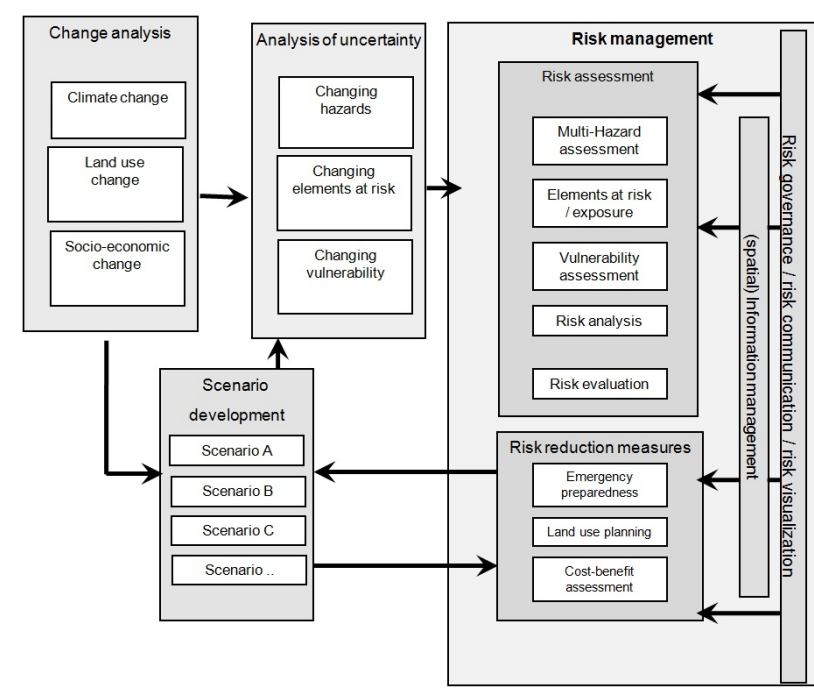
Change analysis

Climate change

Land use change

Socio-economic change

Analysis of uncertainty

Changing hazards

Changing elements at risk

Changing vulnerability

Risk management

Risk assessment

Multi-Hazard assessment

Elements at risk / exposure

Vulnerability assessment

Risk analysis

Risk evaluation

(spatial) Information management

Risk governance / risk communication / risk visualization

Scenario development

Scenario A

Scenario B

Scenario C

Scenario ..

Risk reduction measures

Emergency preparedness

Land use planning

Cost-benefit assessment